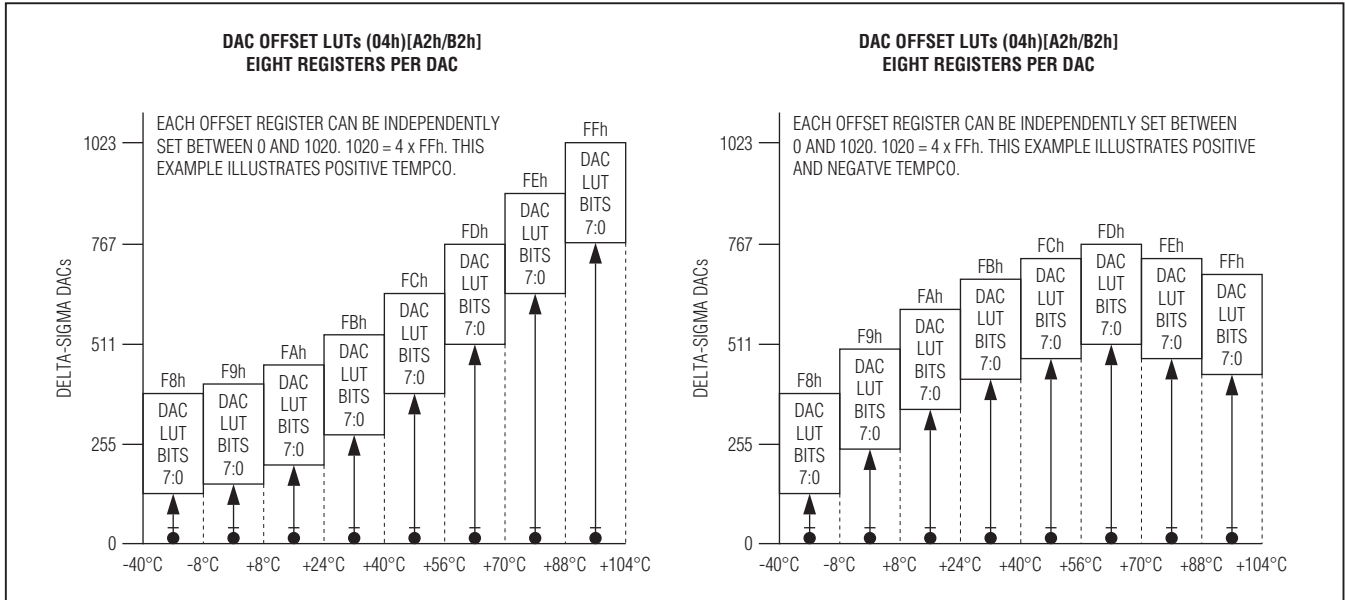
DAC OFFSET LUTs (04h)[A2h/B2h]
EIGHT REGISTERS PER DAC

EACH OFFSET REGISTER CAN BE INDEPENDENTLY SET BETWEEN 0 AND 1020. 1020 = 4 x FFh. THIS EXAMPLE ILLUSTRATES POSITIVE TEMPCO.

1023
767
511
255
0

DELTA-SIGMA DACs

F8h DAC LUT BITS 7:0
F9h DAC LUT BITS 7:0
FAh DAC LUT BITS 7:0
FBh DAC LUT BITS 7:0
FCh DAC LUT BITS 7:0
FDh DAC LUT BITS 7:0
FEh DAC LUT BITS 7:0
FFh DAC LUT BITS 7:0

-40°C -8°C +8°C +24°C +40°C +56°C +70°C +88°C +104°C

DAC OFFSET LUTs (04h)[A2h/B2h]
EIGHT REGISTERS PER DAC

EACH OFFSET REGISTER CAN BE INDEPENDENTLY SET BETWEEN 0 AND 1020. 1020 = 4 x FFh. THIS EXAMPLE ILLUSTRATES POSITIVE AND NEGATVE TEMPCO.

1023
767
511
255
0

DELTA-SIGMA DACs

F8h DAC LUT BITS 7:0
F9h DAC LUT BITS 7:0
FAh DAC LUT BITS 7:0
FBh DAC LUT BITS 7:0
FCh DAC LUT BITS 7:0
FDh DAC LUT BITS 7:0
FEh DAC LUT BITS 7:0
FFh DAC LUT BITS 7:0

-40°C -8°C +8°C +24°C +40°C +56°C +70°C +88°C +104°C